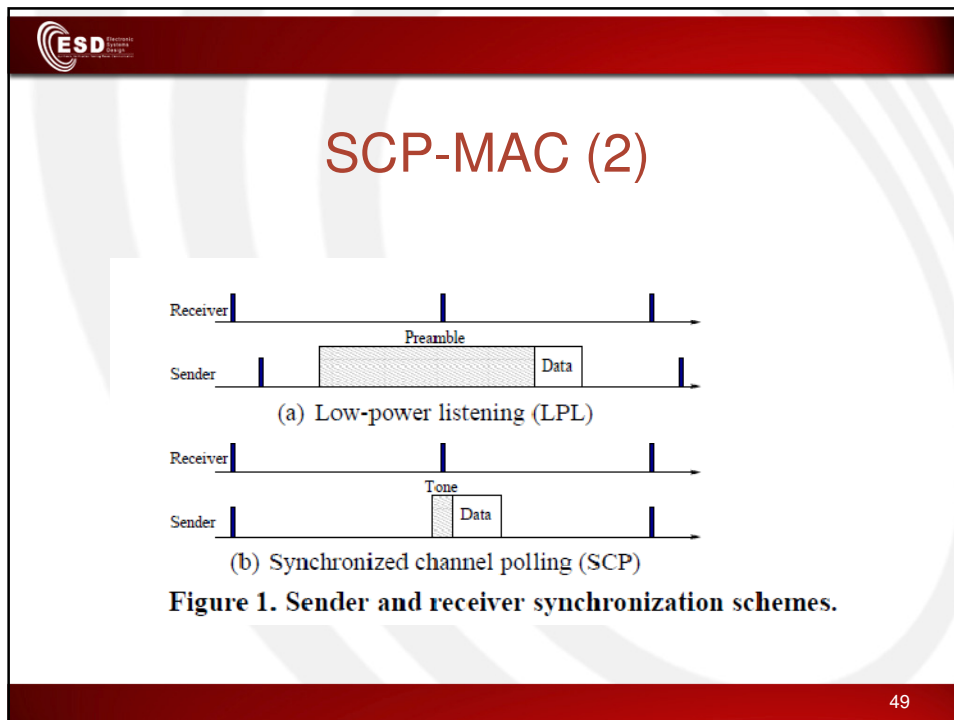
ESD Electronic Systems Design

SCP-MAC (2)

Receiver

Preamble

Data

Sender

(a) Low-power listening (LPL)

Receiver

Tone

Data

Sender

(b) Synchronized channel polling (SCP)

Figure 1. Sender and receiver synchronization schemes.

49